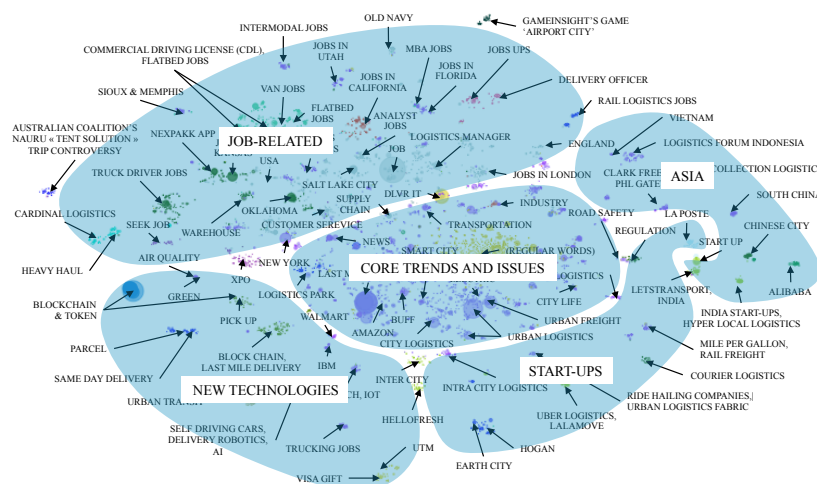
GAMEINSIGHT'S GAME 'AIRPORT CITY'

OLD NAVY

INTERMODAL JOBS

COMMERCIAL DRIVING LICENSE (CDL), FLATBED JOBS

JOBS IN UTAH

MBA JOBS

JOBS UPS

JOBS IN FLORIDA

DELIVERY OFFICER

JOBS IN CALIFORNIA

VAN JOBS

SIOUX & MEMPHIS

FLATBED JOBS

ANALYST JOBS

RAIL LOGISTICS JOBS

AUSTRALIAN COALITION'S NAURU « TENT SOLUTION » TRIP CONTROVERSY

NEXPAKK APP

JOB-RELATED

LOGISTICS MANAGER

VIETNAM

KANSAS

ENGLAND

LOGISTICS FORUM INDONESIA

USA

JOB

TRUCK DRIVER JOBS

SALT LAKE CITY

JOBS IN LONDON

CLARK FREE PHL GATE

ASIA

COLLECTION LOGISTIC

DLVR IT

OKLAHOMA

SUPPLY CHAIN

INDUSTRY

SOUTH CHINA

CARDINAL LOGISTICS

WAREHOUSE

ROAD SAFETY

LA POSTE

SEEK JOB

CUSTOMER SERVICE

TRANSPORTATION

CHINESE CITY

REGULATION

NEWS

SMART CITY

(REGULAR WORDS)

START UP

HEAVY HAUL

AIR QUALITY

NEW YORK

CORE TRENDS AND ISSUES

LAST M

LOGISTICS

ALIBABA

XPO

LETSTRANSPORT, INDIA

BLOCKCHAIN & TOKEN

GREEN

LOGISTICS PARK

CITY LIFE

INDIA START-UPS, HYPER LOCAL LOGISTICS

WALMART

URBAN FREIGHT

PICK UP

BUFF

AMAZON

URBAN LOGISTICS

MILE PER GALLON, RAIL FREIGHT

PARCEL

BLOCK CHAIN, LAST MILE DELIVERY

CITY LOGISTICS

IBM

START-UPS

COURIER LOGISTICS

SAME DAY DELIVERY

INTER CITY

INTRA CITY LOGISTICS

NEW TECHNOLOGIES

RIDE HAILING COMPANIES, URBAN LOGISTICS FABRIC

URBAN TRANSIT

CH, IOT

HELLOFRESH

UBER LOGISTICS, LALAMOVE

SELF DRIVING CARS, DELIVERY ROBOTICS, AI

TRUCKING JOBS

UTM

HOGAN

VISA GIFT

EARTH CITY